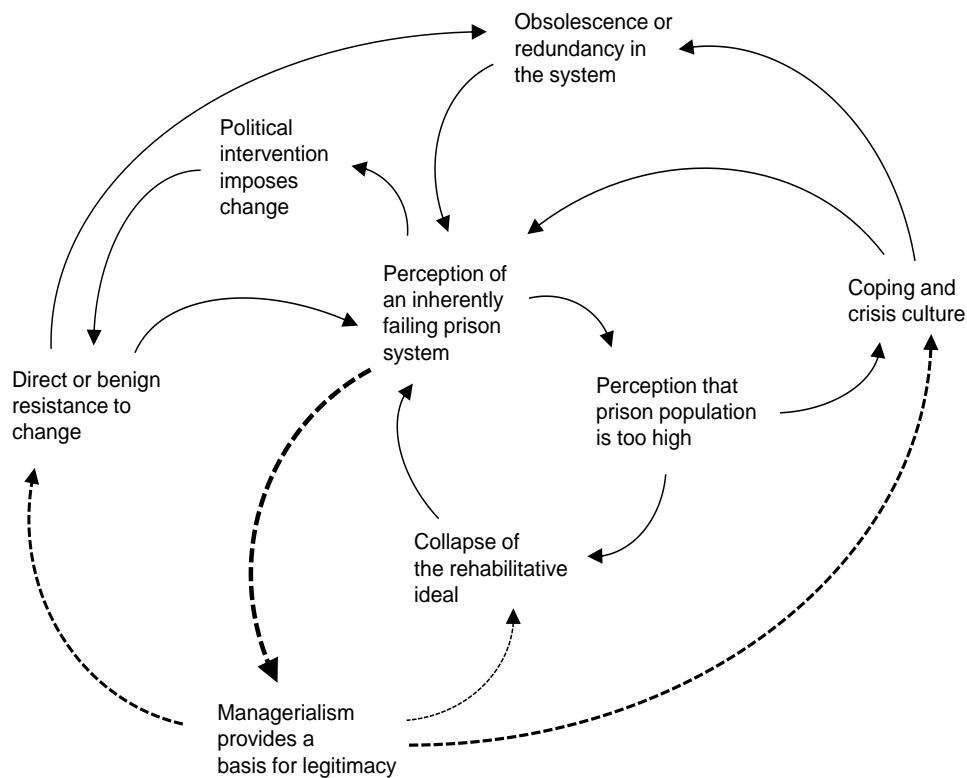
Obsolescence or redundancy in the system

Political intervention imposes change

Perception of an inherently failing prison system

Coping and crisis culture

Direct or benign resistance to change

Perception that prison population is too high

Collapse of the rehabilitative ideal

Managerialism provides a basis for legitimacy